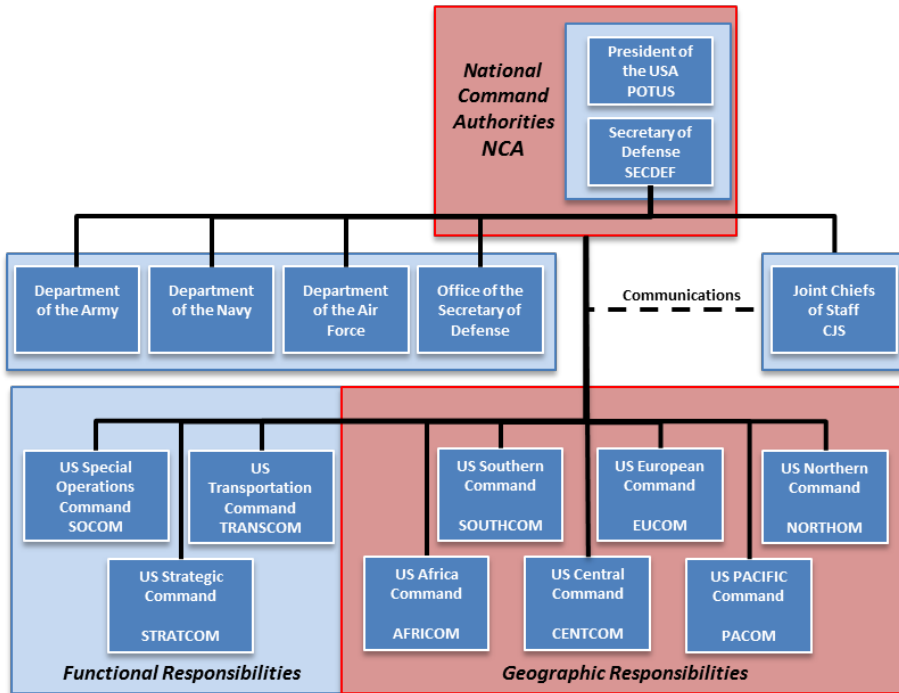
National Command Authorities NCA

President of the USA POTUS

Secretary of Defense SECDEF

Department of the Army

Department of the Navy

Department of the Air Force

Office of the Secretary of Defense

Communications

Joint Chiefs of Staff CJS

US Special Operations Command SOCOM

US Transportation Command TRANSCOM

US Strategic Command STRATCOM

US Southern Command SOUTHCOM

US European Command EUCOM

US Northern Command NORTHOM

US Africa Command AFRICOM

US Central Command CENTCOM

US PACIFIC Command PACOM

Functional Responsibilities

Geographic Responsibilities